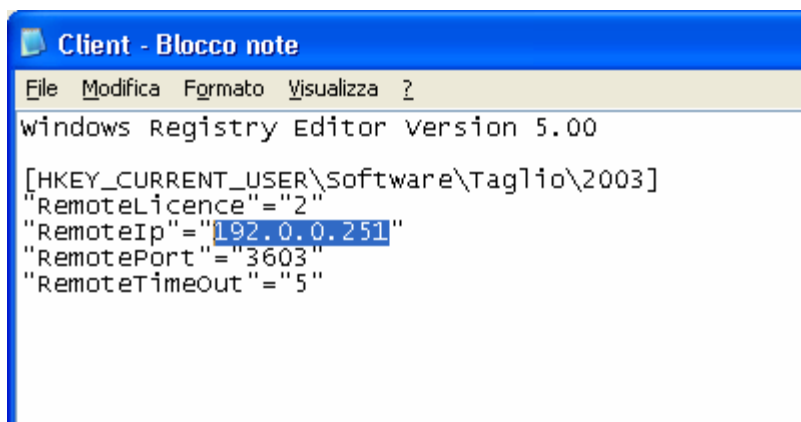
Client - Blocco note

File Modifica Formato Visualizza ?

Windows Registry Editor Version 5.00

[HKEY_CURRENT_USER\Software\Taglio\2003]
"RemoteLicence"="2"
"RemoteIp"="192.0.0.251"
"RemotePort"="3603"
"RemoteTimeOut"="5"